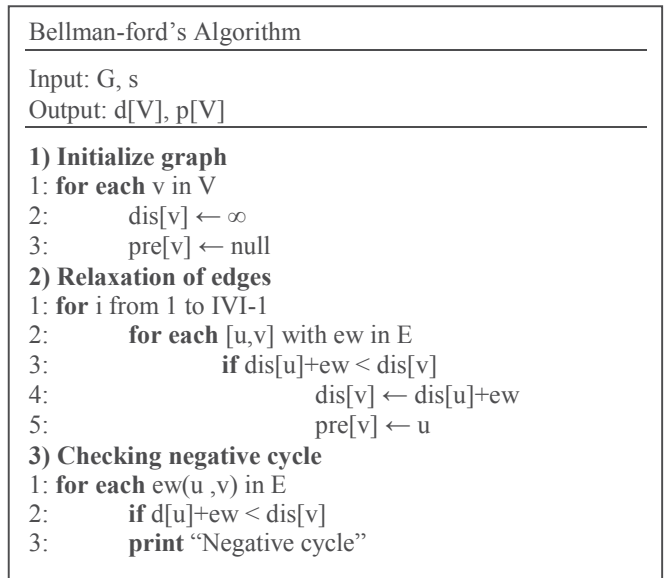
Bellman-ford’s Algorithm

Input: G, s
Output: d[V], p[V]

**1) Initialize graph**
1: **for each** v in V
2: dis[v] ← ∞
3: pre[v] ← null
**2) Relaxation of edges**
1: **for** i from 1 to IVI-1
2: **for each** [u,v] with ew in E
3: **if** dis[u]+ew < dis[v]
4: dis[v] ← dis[u]+ew
5: pre[v] ← u
**3) Checking negative cycle**
1: **for each** ew(u ,v) in E
2: **if** d[u]+ew < dis[v]
3: **print** “Negative cycle”